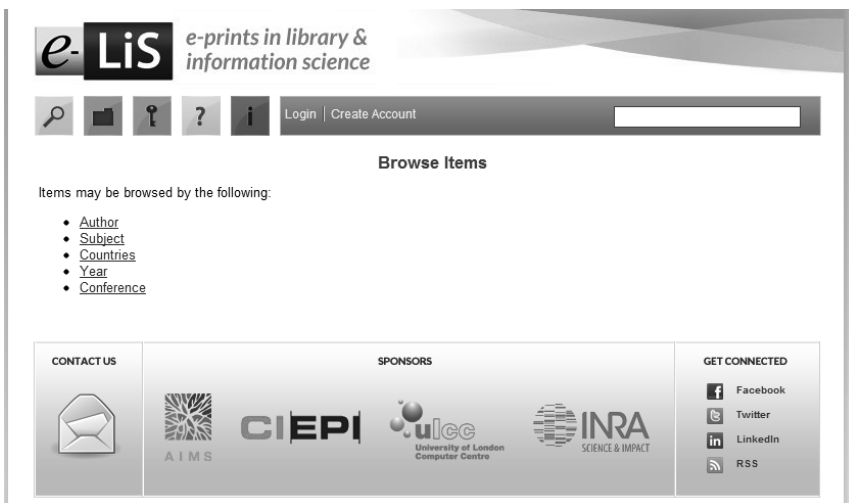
e-LiS e-prints in library & information science

Login | Create Account

Browse Items

Items may be browsed by the following:

- Author
- Subject
- Countries
- Year
- Conference

CONTACT US

SPONSORS

AIMS

CIEPI

ulcc
University of London Computer Centre

INRA
SCIENCE & IMPACT

GET CONNECTED

Facebook
Twitter
LinkedIn
RSS